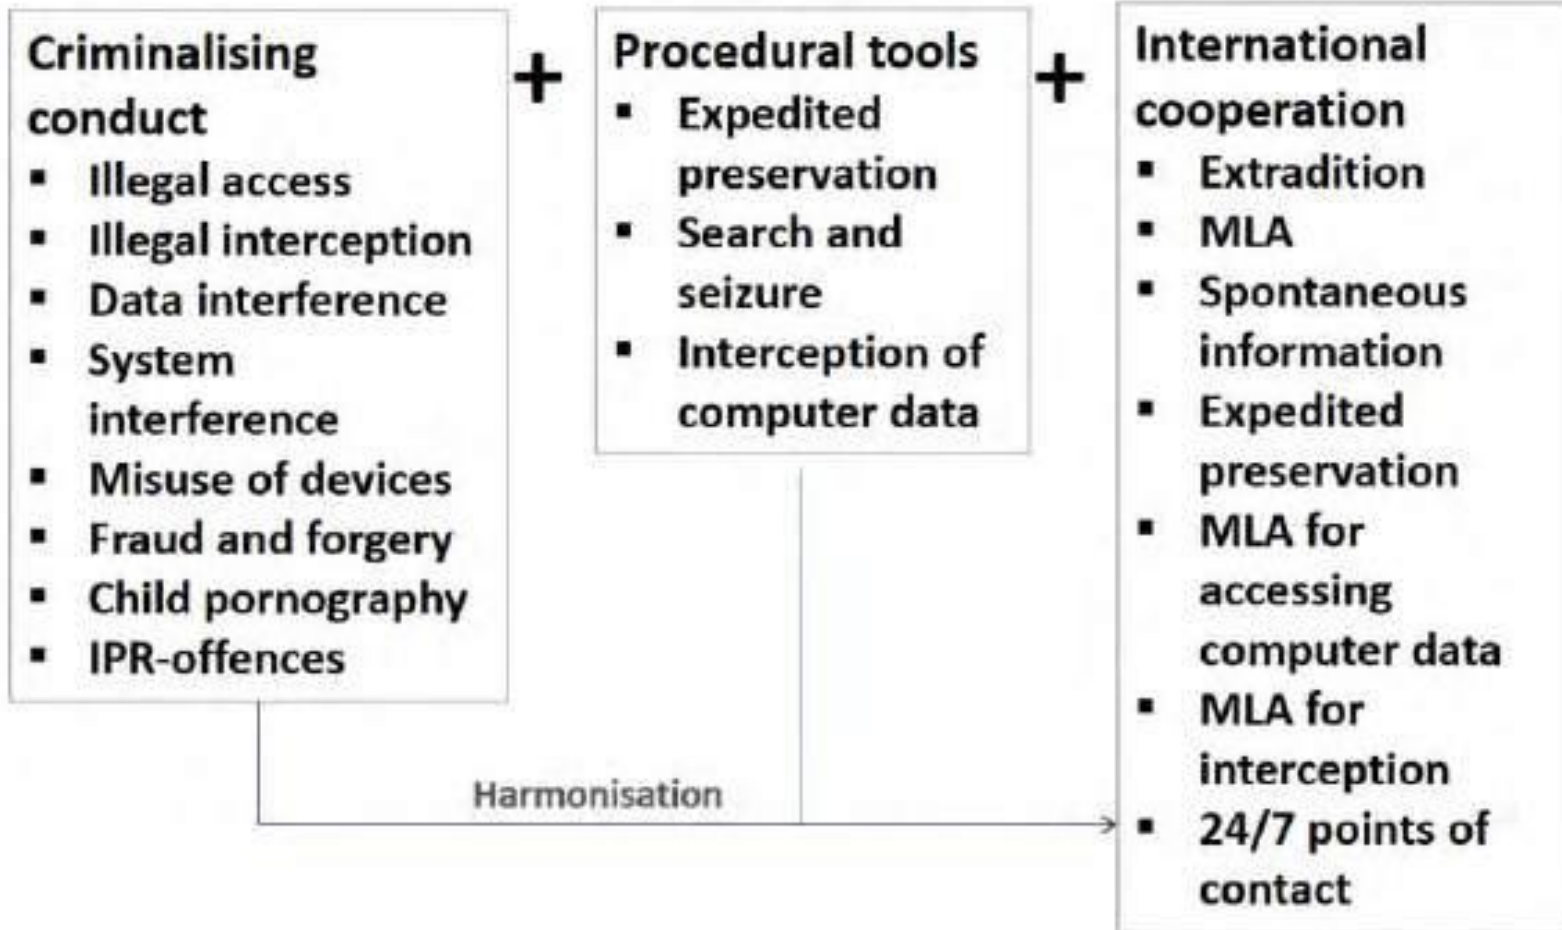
Criminalising conduct
- Illegal access
- Illegal interception
- Data interference
- System interference
- Misuse of devices
- Fraud and forgery
- Child pornography
- IPR-offences

+

Procedural tools
- Expedited preservation
- Search and seizure
- Interception of computer data

+

International cooperation
- Extradition
- MLA
- Spontaneous information
- Expedited preservation
- MLA for accessing computer data
- MLA for interception
- 24/7 points of contact

Harmonisation